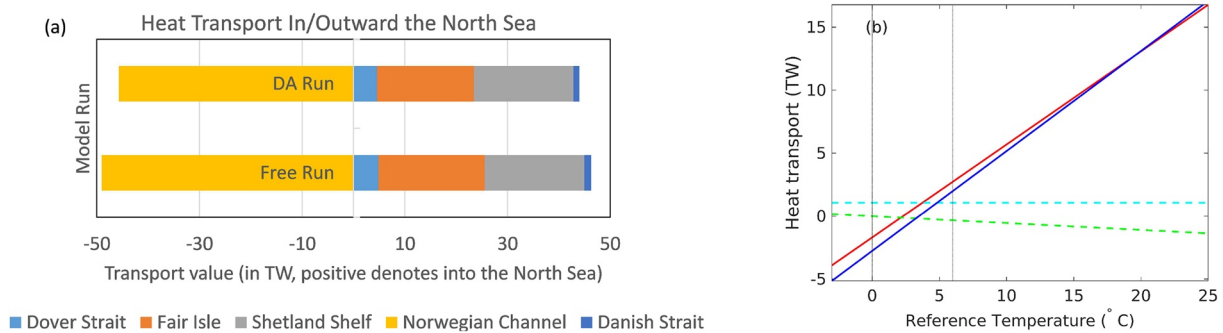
(a)

Heat Transport In/Outward the North Sea

Model Run

DA Run

Free Run

-50 -30 -10 10 30 50

Transport value (in TW, positive denotes into the North Sea)

Dover Strait Fair Isle Shetland Shelf Norwegian Channel Danish Strait

(b)

Heat transport (TW)

15 10 5 0 -5

0 5 10 15 20 25

Reference Temperature ($^{\circ}$ C)